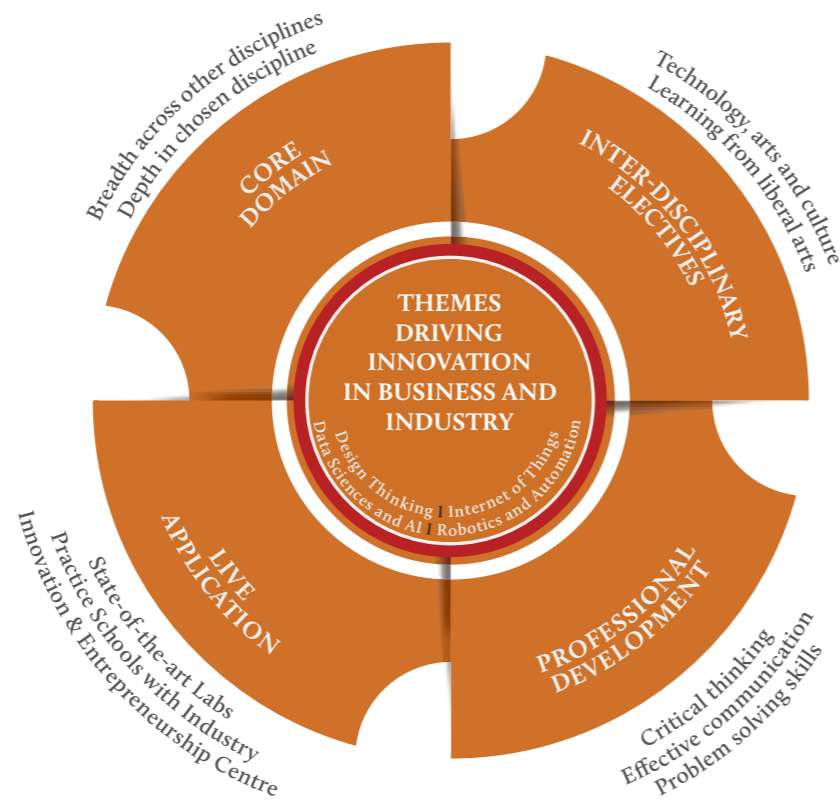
Breadth across other disciplines
Depth in chosen discipline

CORE DOMAIN

Technology, arts and culture
Learning from liberal arts

INTER-DISCIPLINARY ELECTIVES

THEMES DRIVING INNOVATION IN BUSINESS AND INDUSTRY

Design Thinking | Internet of Things
Data Sciences and AI | Robotics and Automation

LIVE APPLICATION

State-of-the-art Labs
Practice Schools with Industry
Innovation & Entrepreneurship Centre

PROFESSIONAL DEVELOPMENT

Critical thinking
Effective communication
Problem solving skills